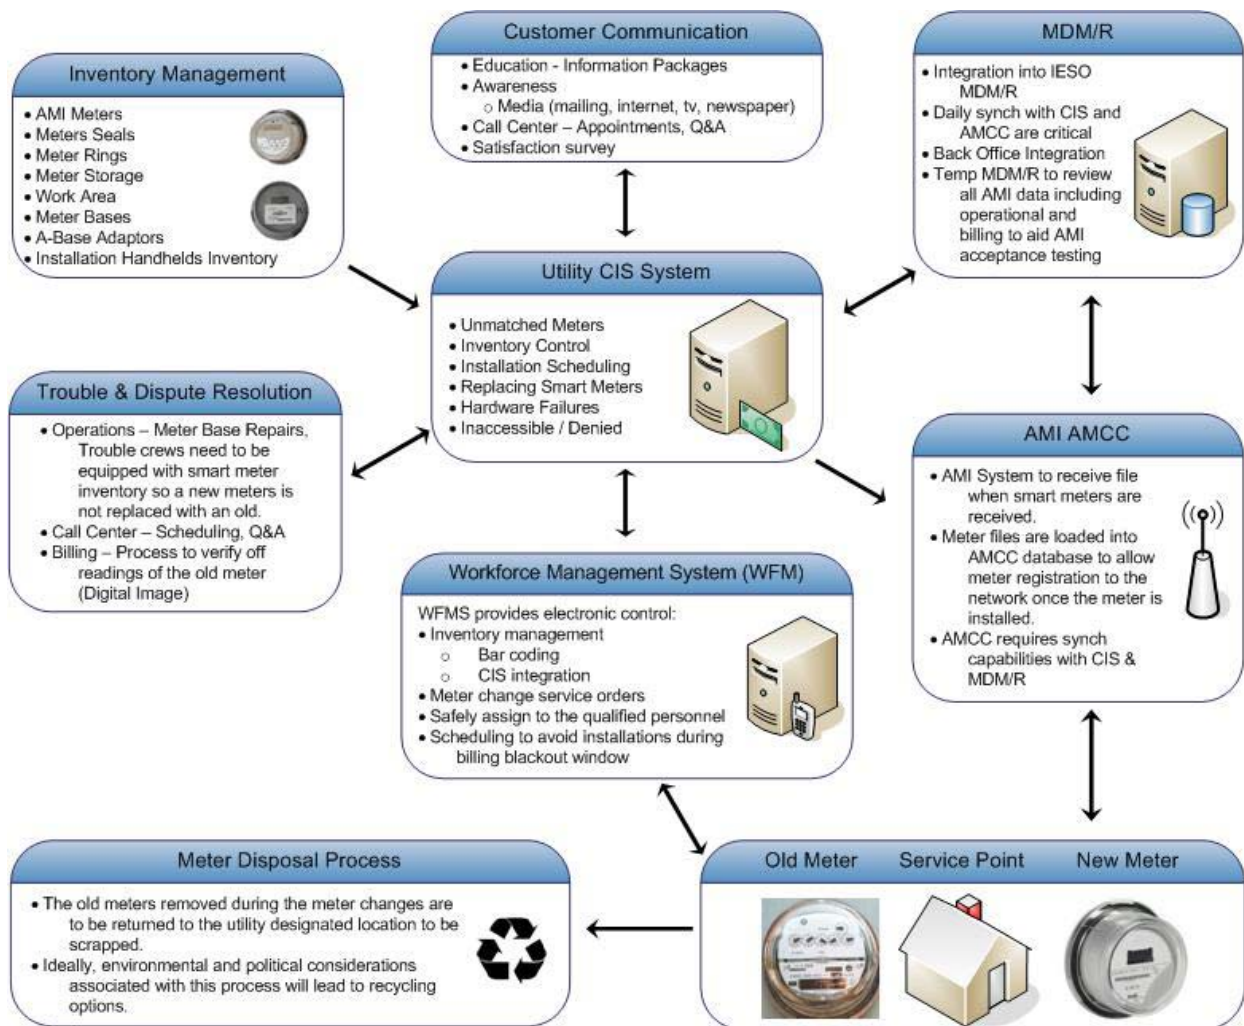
Customer Communication

• Education - Information Packages
• Awareness
  ○ Media (mailing, internet, tv, newspaper)
• Call Center – Appointments, Q&A
• Satisfaction survey

Inventory Management

• AMI Meters
• Meters Seals
• Meter Rings
• Meter Storage
• Work Area
• Meter Bases
• A-Base Adaptors
• Installation Handhelds Inventory

MDM/R

• Integration into IESO MDM/R
• Daily synch with CIS and AMCC are critical
• Back Office Integration
• Temp MDM/R to review all AMI data including operational and billing to aid AMI acceptance testing

Utility CIS System

• Unmatched Meters
• Inventory Control
• Installation Scheduling
• Replacing Smart Meters
• Hardware Failures
• Inaccessible / Denied

Trouble & Dispute Resolution

• Operations – Meter Base Repairs, Trouble crews need to be equipped with smart meter inventory so a new meters is not replaced with an old.
• Call Center – Scheduling, Q&A
• Billing – Process to verify off readings of the old meter (Digital Image)

AMI AMCC

• AMI System to receive file when smart meters are received.
• Meter files are loaded into AMCC database to allow meter registration to the network once the meter is installed.
• AMCC requires synch capabilities with CIS & MDM/R

Workforce Management System (WFM)

WFMS provides electronic control:
• Inventory management
  ○ Bar coding
  ○ CIS integration
• Meter change service orders
• Safely assign to the qualified personnel
• Scheduling to avoid installations during billing blackout window

Meter Disposal Process

• The old meters removed during the meter changes are to be returned to the utility designated location to be scrapped.
• Ideally, environmental and political considerations associated with this process will lead to recycling options.

Old Meter Service Point New Meter